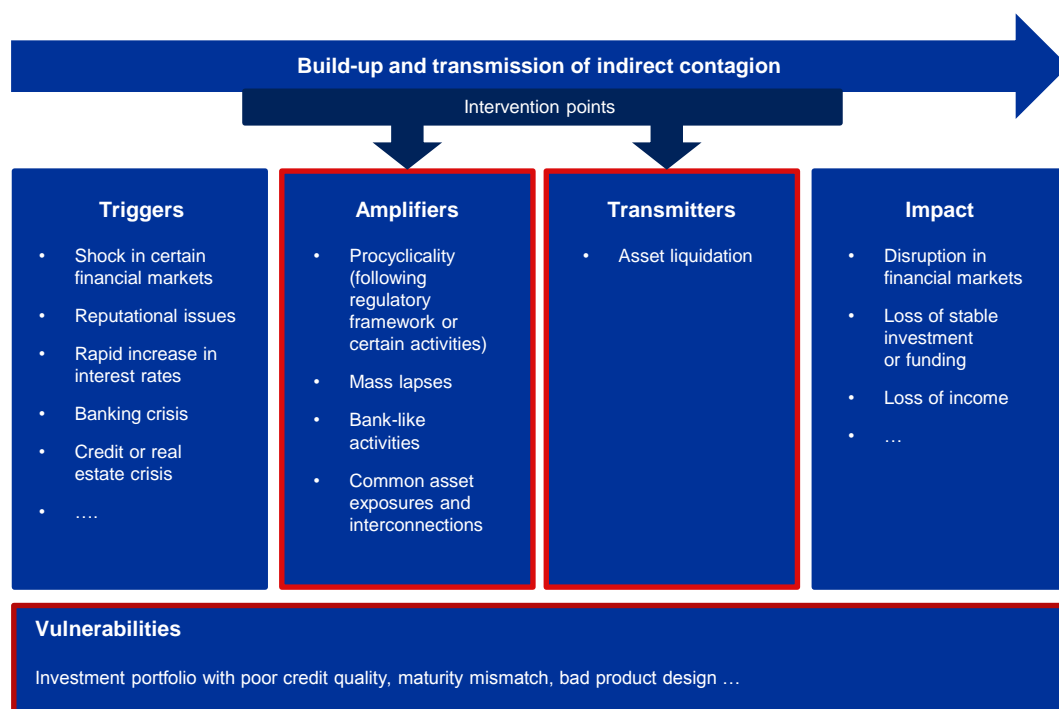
Build-up and transmission of indirect contagion

Intervention points

Triggers

- Shock in certain financial markets
- Reputational issues
- Rapid increase in interest rates
- Banking crisis
- Credit or real estate crisis
- ….

Amplifiers

- Procyclicality (following regulatory framework or certain activities)
- Mass lapses
- Bank-like activities
- Common asset exposures and interconnections

Transmitters

- Asset liquidation

Impact

- Disruption in financial markets
- Loss of stable investment or funding
- Loss of income
- …

Vulnerabilities

Investment portfolio with poor credit quality, maturity mismatch, bad product design …